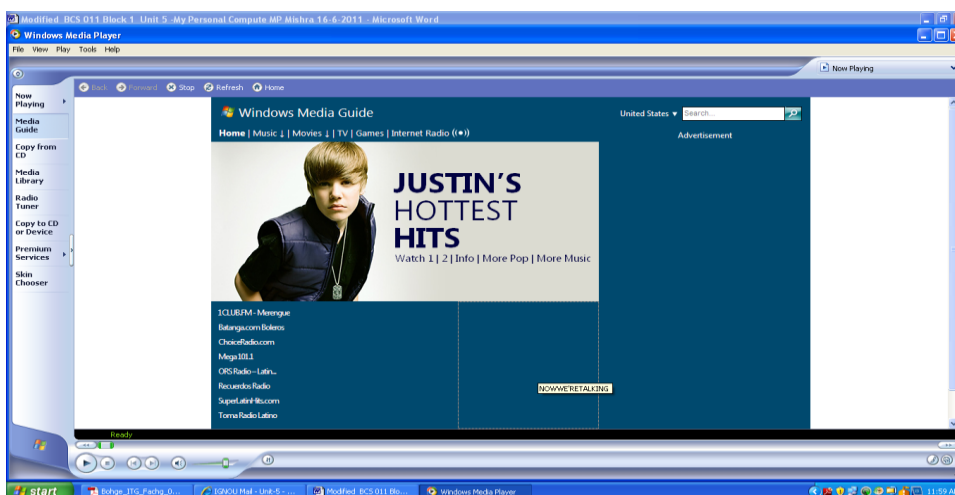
Modified BCS 011 Block 1 Unit 5 -My Personal Compute MP Mishra 16-6-2011 - Microsoft Word

Windows Media Player

File View Play Tools Help

Now Playing

Back Forward Stop Refresh Home

Now Playing

Media Guide

Copy from CD

Media Library

Radio Tuner

Copy to CD or Device

Premium Services

Skin Chooser

Windows Media Guide

United States ▾ Search...

Home | Music ↓ | Movies ↓ | TV | Games | Internet Radio ((•))

Advertisement

JUSTIN'S HOTTEST HITS

Watch 1 | 2 | Info | More Pop | More Music

1CLUB.FM - Merengue

Batanga.com Boleros

ChoiceRadio.com

Mega 101.1

ORS Radio -- Latin...

Recuerdos Radio

SuperLatinHits.com

Tomra Radio Latino

NOWWE'RETALKING

Ready

start

Bohge_ITG_Pachg_0...

IGNOU Mail - Unit-5 - ...

Modified BCS 011 Blo...

Windows Media Player

11:59 A